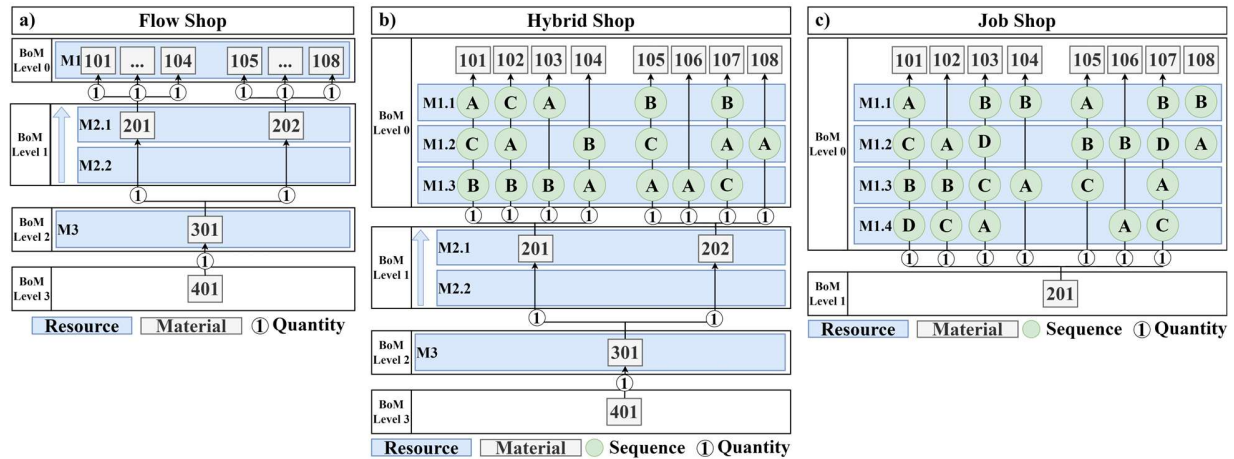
a) Flow Shop

BoM Level 0
M1 101 ... 104 105 ... 108
① ① ① ① ① ①

BoM Level 1
M2.1 201 202
M2.2
① ①

BoM Level 2
M3 301
①

BoM Level 3
401

Resource Material ① Quantity

b) Hybrid Shop

101 102 103 104 105 106 107 108

BoM Level 0
M1.1 A C A B B
M1.2 C A B C A A
M1.3 B B B A A A C
① ① ① ① ① ① ① ①

BoM Level 1
M2.1 201 202
M2.2
① ①

BoM Level 2
M3 301
①

BoM Level 3
401

Resource Material Sequence ① Quantity

c) Job Shop

101 102 103 104 105 106 107 108

BoM Level 0
M1.1 A B B A B B
M1.2 C A D B B D A
M1.3 B B C A C A
M1.4 D C A A C
① ① ① ① ① ① ①

BoM Level 1
201

Resource Material Sequence ① Quantity